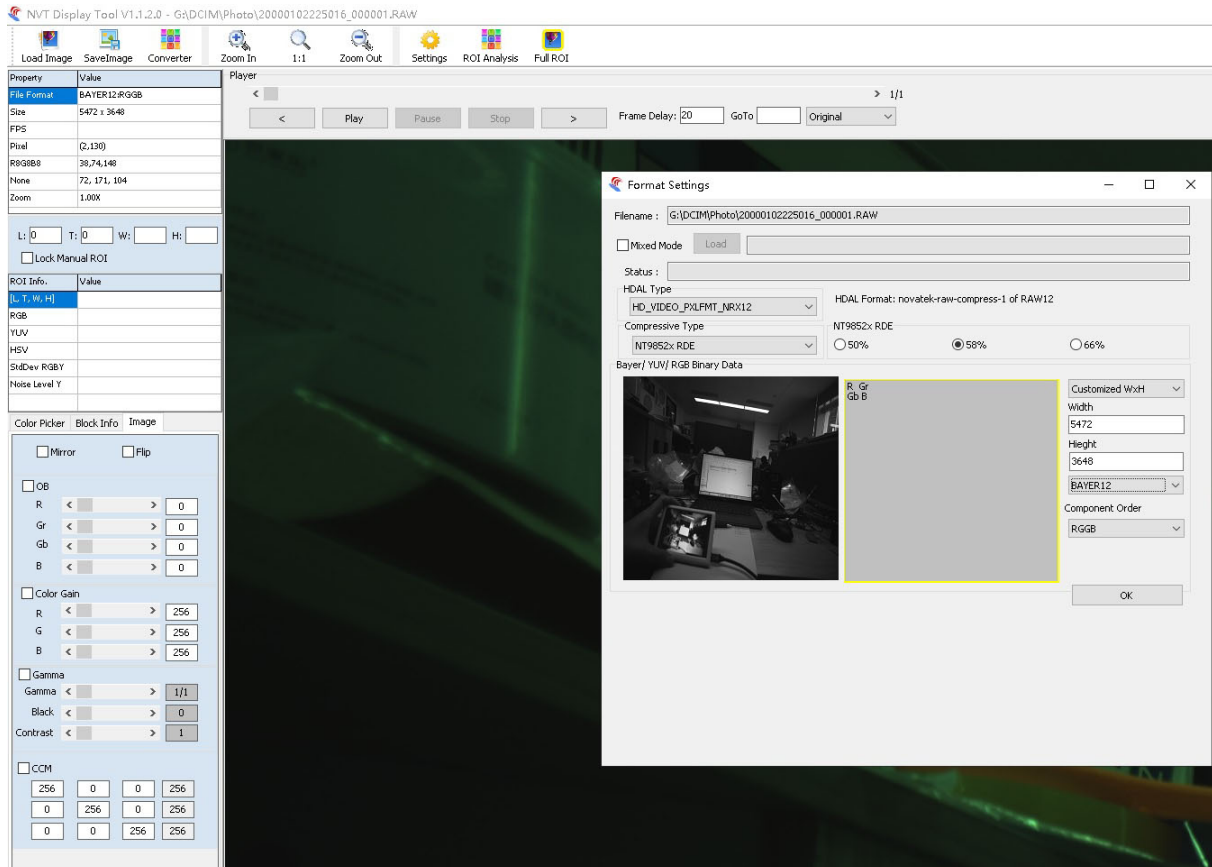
NVT Display Tool V1.1.2.0 - G:\DCIM\Photo\20000102225016_000001.RAW

Load Image | SaveImage | Converter | Zoom In | 1:1 | Zoom Out | Settings | ROI Analysis | Full ROI

| Property | Value |
|---|---|
| File Format | BAYER12:RGGB |
| Size | 5472 x 3648 |
| FPS | |
| Pixel | (2,130) |
| R8G8B8 | 38,74,148 |
| None | 72, 171, 104 |
| Zoom | 1.00X |

L: 0 T: 0 W: H:
Lock Manual ROI

| ROI Info. | Value |
|---|---|
| [L, T, W, H] | |
| RGB | |
| YUV | |
| HSV | |
| StdDev RGBY | |
| Noise Level Y | |

Color Picker | Block Info | Image

Mirror Flip

OB
R 0
Gr 0
Gb 0
B 0

Color Gain
R 256
G 256
B 256

Gamma
Gamma 1/1
Black 0
Contrast 1

CCM
256 0 0 256
0 256 0 256
0 0 256 256

Player
1/1
< Play Pause Stop > Frame Delay: 20 GoTo Original

Format Settings

Filename : G:\DCIM\Photo\20000102225016_000001.RAW
Mixed Mode Load
Status :
HDAL Type
HD_VIDEO_PXLFMT_NRX12
HDAL Format: novatek-raw-compress-1 of RAW12
Compressive Type
NT9852x RDE
NT9852x RDE
50% 58% 66%
Bayer/ YUV/ RGB Binary Data
R Gr
Gb B
Customized WxH
Width
5472
Hieght
3648
BAYER12
Component Order
RGGB
OK